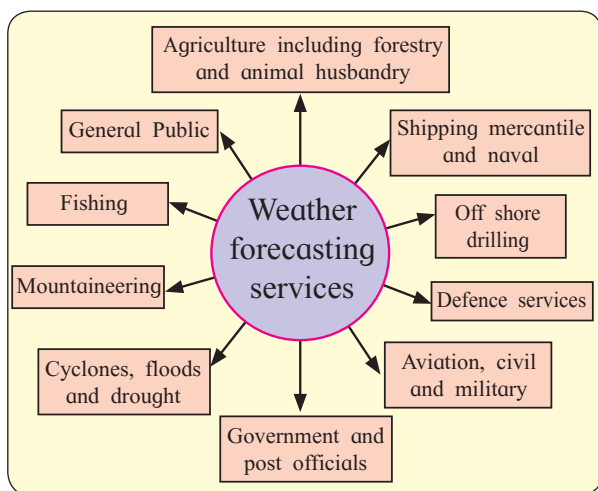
Agriculture including forestry and animal husbandry

General Public

Shipping mercantile and naval

Fishing

Weather forecasting services

Off shore drilling

Mountaineering

Defence services

Cyclones, floods and drought

Aviation, civil and military

Government and post officials